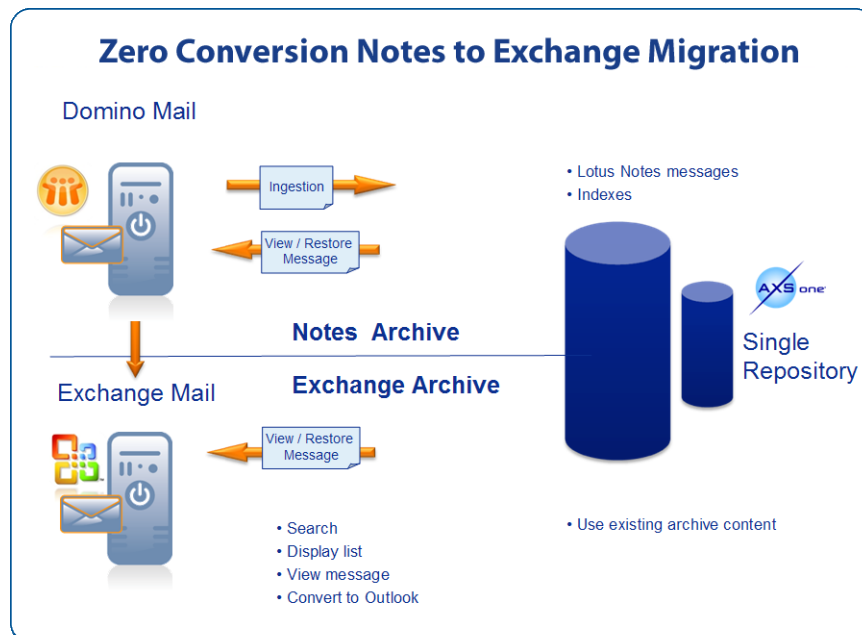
Zero Conversion Notes to Exchange Migration

Domino Mail

Ingestion

View / Restore Message

• Lotus Notes messages
• Indexes

AXS one

Notes Archive

Single Repository

Exchange Mail

Exchange Archive

View / Restore Message

• Search
• Display list
• View message
• Convert to Outlook

• Use existing archive content